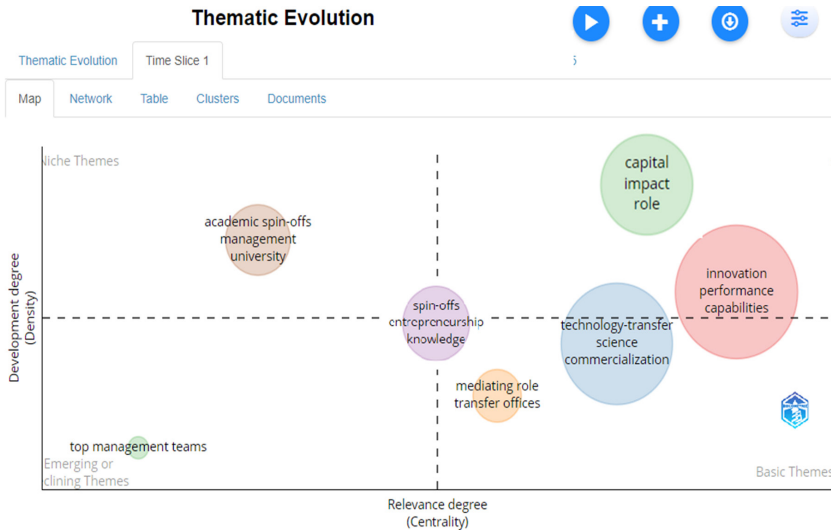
Thematic Evolution

Thematic Evolution | Time Slice 1

Map | Network | Table | Clusters | Documents

Niche Themes

academic spin-offs
management
university

capital
impact
role

innovation
performance
capabilities

spin-offs
entrepreneurship
knowledge

technology-transfer
science
commercialization

mediating role
transfer offices

top management teams

Emerging or
clining Themes

Basic Themes

Development degree
(Density)

Relevance degree
(Centrality)